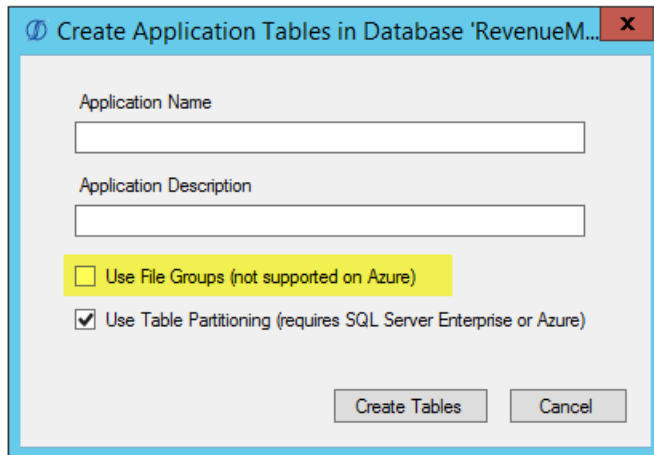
Create Application Tables in Database 'RevenueM...

x

Application Name

Application Description

Use File Groups (not supported on Azure)

Use Table Partitioning (requires SQL Server Enterprise or Azure)

Create Tables

Cancel